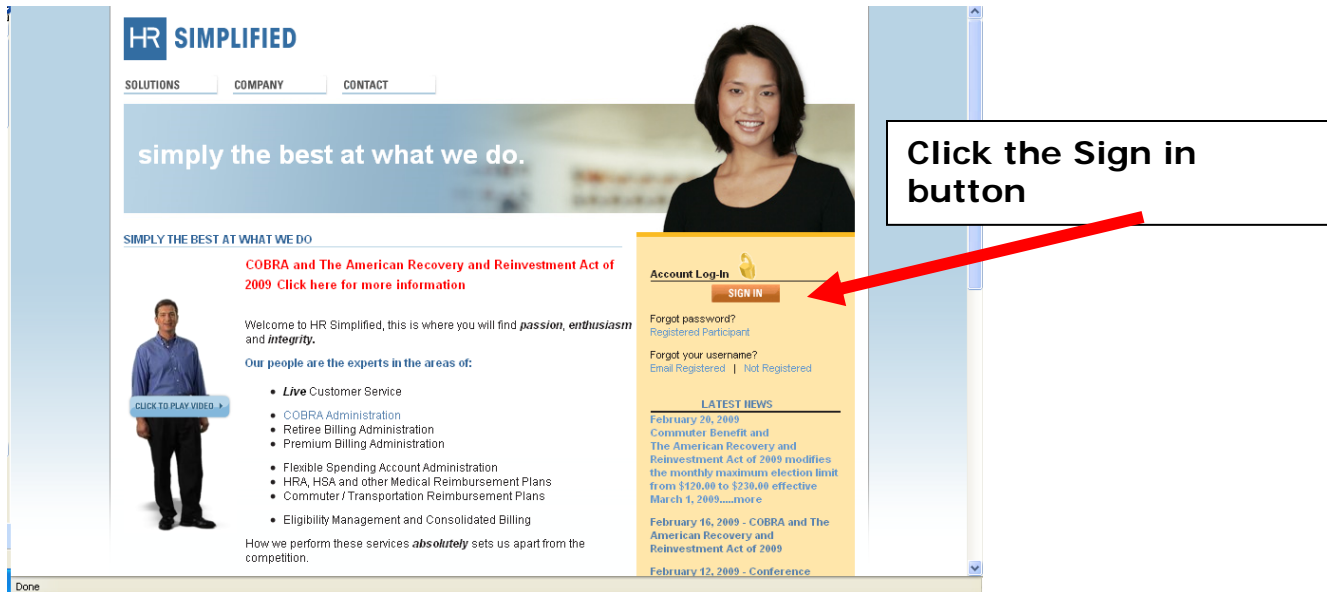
HR SIMPLIFIED

SOLUTIONS COMPANY CONTACT

simply the best at what we do.

Click the Sign in button

SIMPLY THE BEST AT WHAT WE DO

COBRA and The American Recovery and Reinvestment Act of 2009 Click here for more information

CLICK TO PLAY VIDEO

Welcome to HR Simplified, this is where you will find *passion*, *enthusiasm* and *integrity.*

Our people are the experts in the areas of:

- *Live* Customer Service
- COBRA Administration
- Retiree Billing Administration
- Premium Billing Administration
- Flexible Spending Account Administration
- HRA, HSA and other Medical Reimbursement Plans
- Commuter / Transportation Reimbursement Plans
- Eligibility Management and Consolidated Billing

How we perform these services *absolutely* sets us apart from the competition.

Account Log-In

SIGN IN

Forgot password?
Registered Participant

Forgot your username?
Email Registered | Not Registered

LATEST NEWS

February 20, 2009
Commuter Benefit and The American Recovery and Reinvestment Act of 2009 modifies the monthly maximum election limit from $120.00 to $230.00 effective March 1, 2009.....more

February 16, 2009 - COBRA and The American Recovery and Reinvestment Act of 2009

February 12, 2009 - Conference

Done